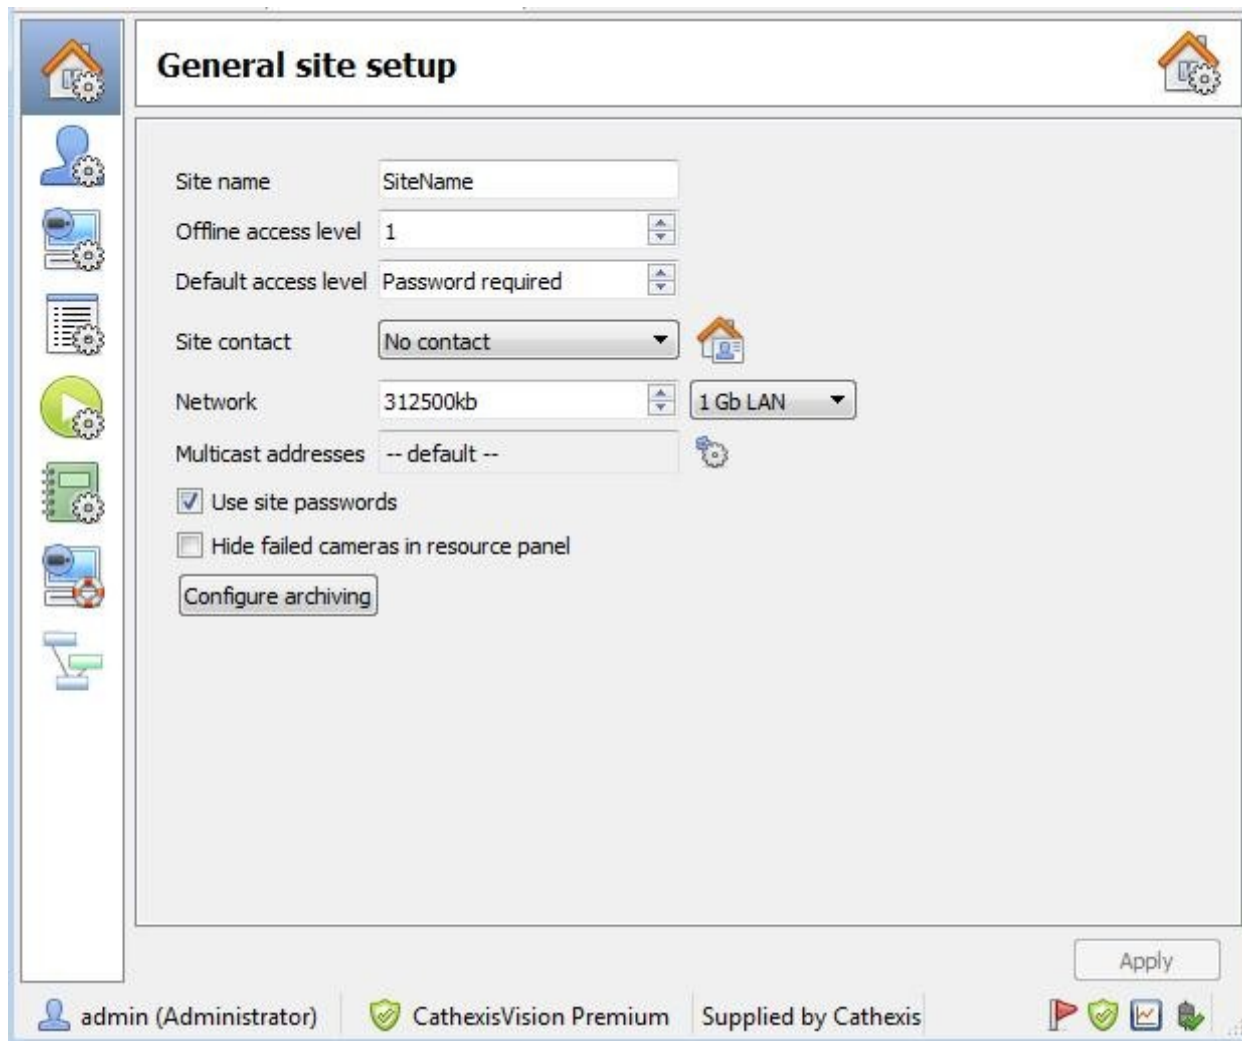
General site setup

Site name SiteName
Offline access level 1
Default access level Password required
Site contact No contact
Network 312500kb 1 Gb LAN
Multicast addresses -- default --
Use site passwords
Hide failed cameras in resource panel
Configure archiving

Apply

admin (Administrator) CathexisVision Premium Supplied by Cathexis